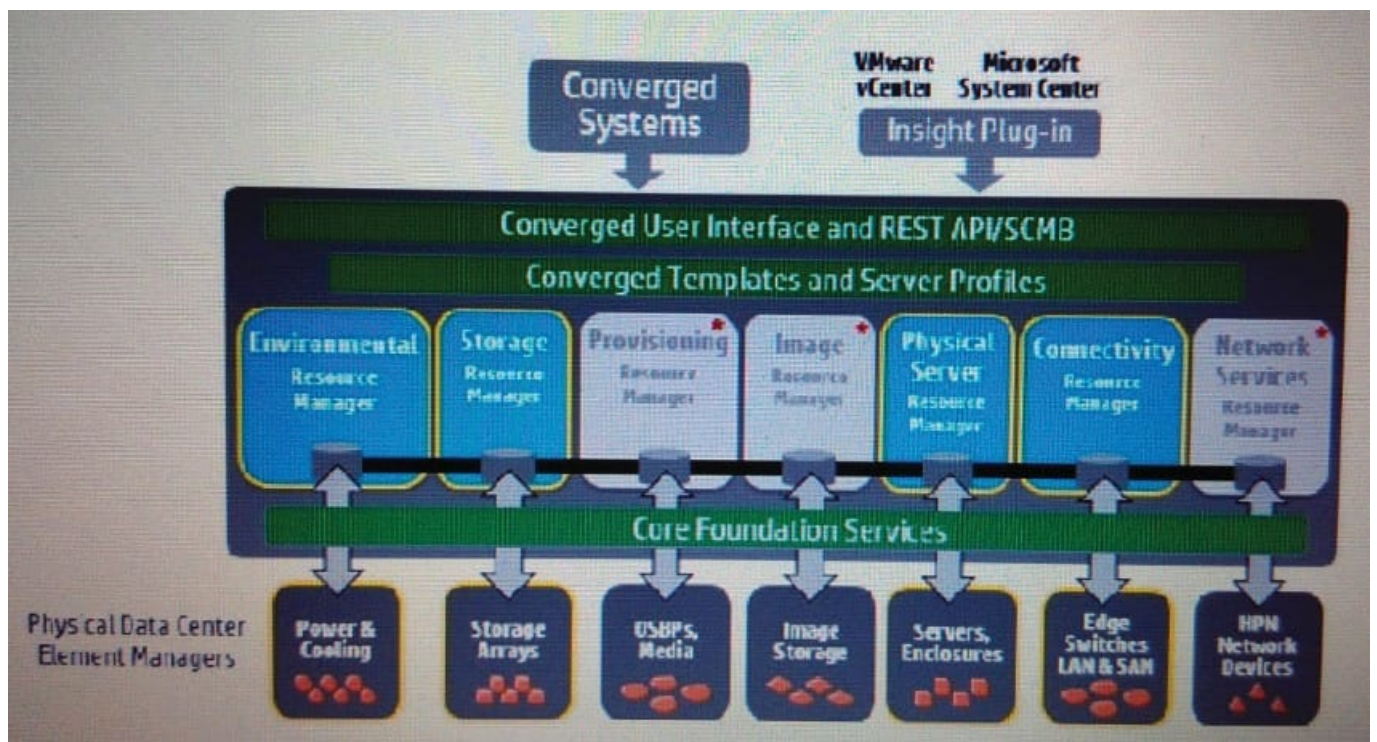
Converged Systems

VMware vCenter

Microsoft System Center

Insight Plug-in

Converged User Interface and REST API/SCMB

Converged Templates and Server Profiles

Environmental Resource Manager

Storage Resource Manager

Provisioning* Resource Manager

Image* Resource Manager

Physical Server Resource Manager

Connectivity Resource Manager

Network* Services Resource Manager

Core Foundation Services

Physical Data Center Element Managers

Power & Cooling

Storage Arrays

USBPs, Media

Image Storage

Servers, Enclosures

Edge Switches LAN & SAN

HPN Network Devices